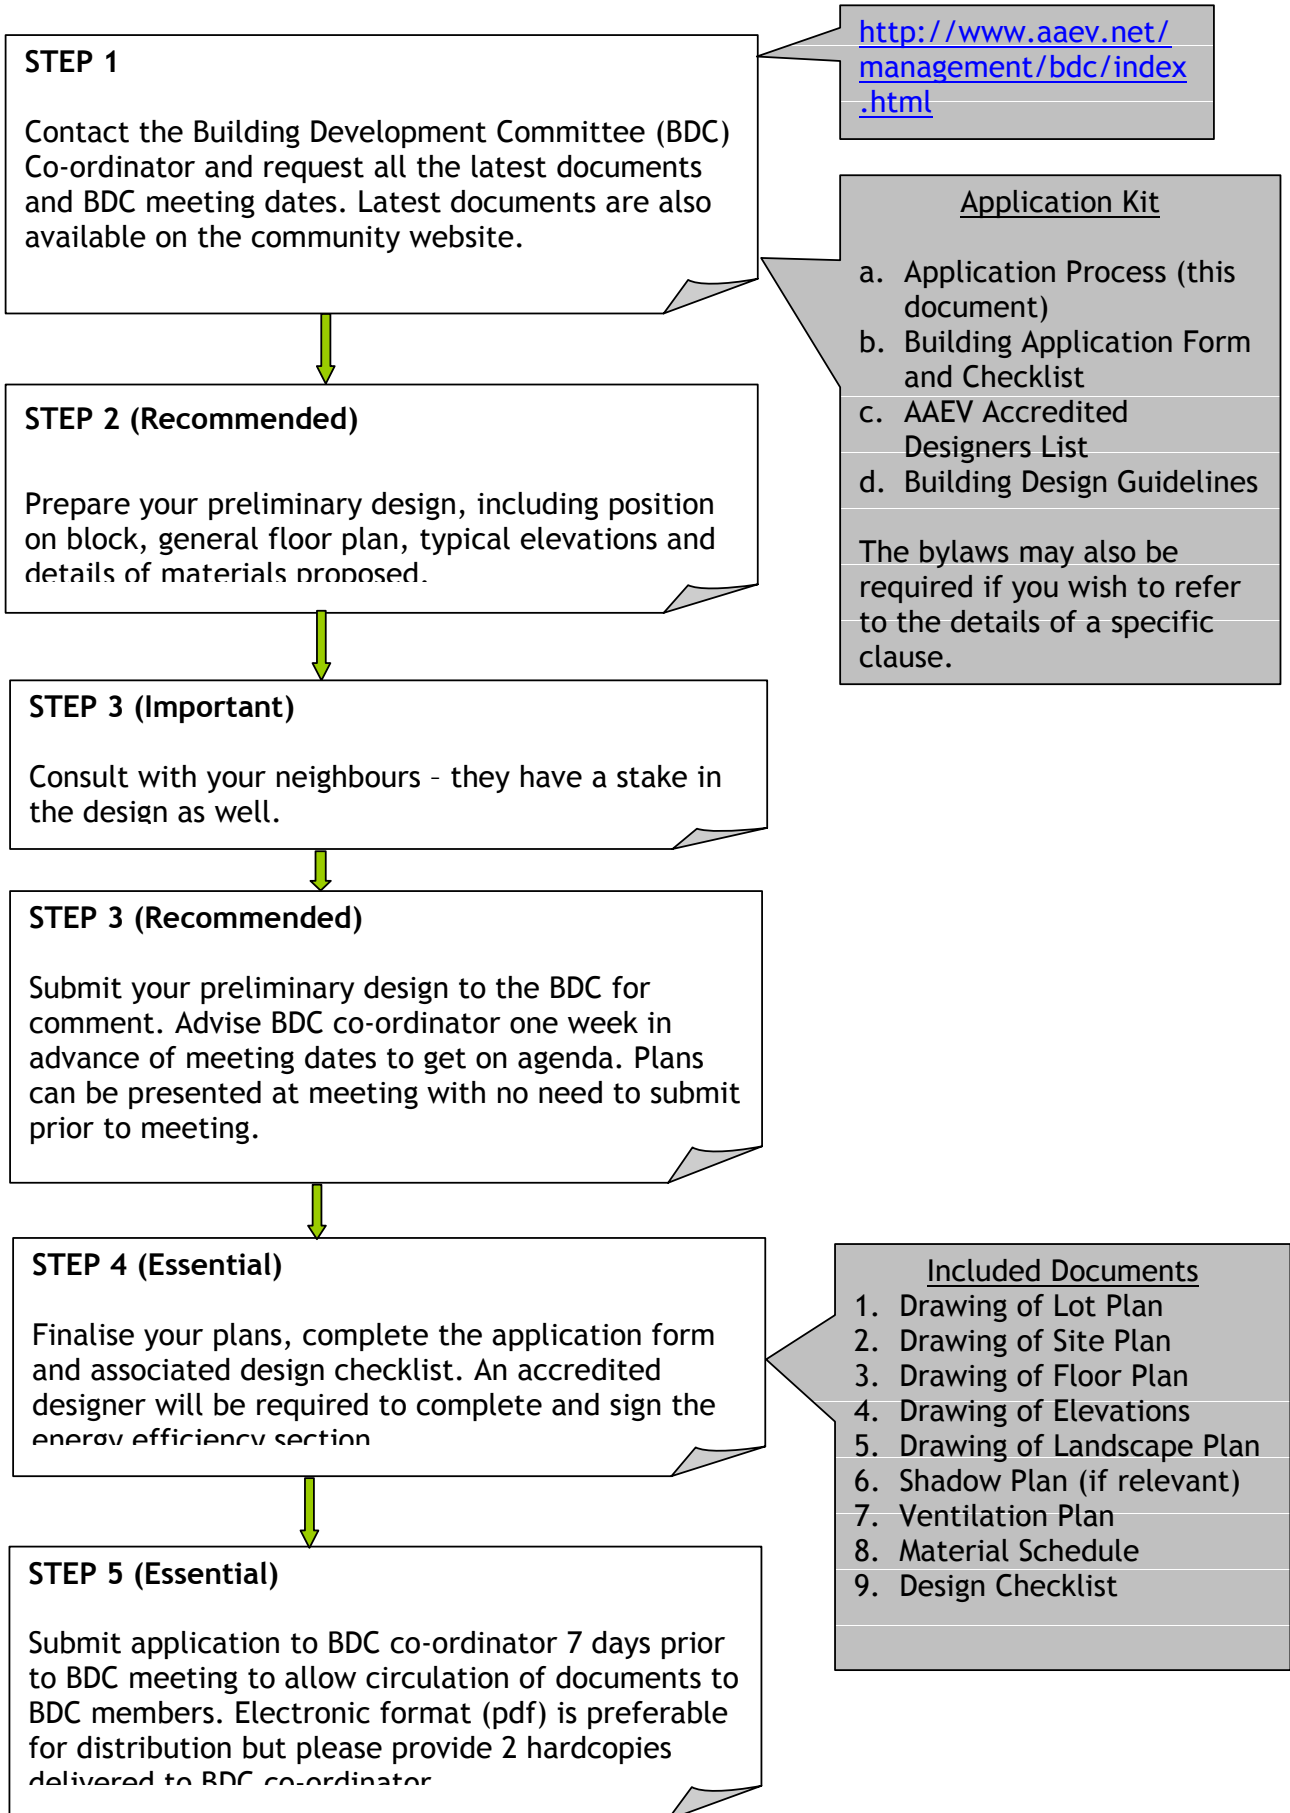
STEP 1

Contact the Building Development Committee (BDC) Co-ordinator and request all the latest documents and BDC meeting dates. Latest documents are also available on the community website.

http://www.aaev.net/management/bdc/index.html

Application Kit

a. Application Process (this document)
b. Building Application Form and Checklist
c. AAEV Accredited Designers List
d. Building Design Guidelines

The bylaws may also be required if you wish to refer to the details of a specific clause.

STEP 2 (Recommended)

Prepare your preliminary design, including position on block, general floor plan, typical elevations and details of materials proposed.

STEP 3 (Important)

Consult with your neighbours – they have a stake in the design as well.

STEP 3 (Recommended)

Submit your preliminary design to the BDC for comment. Advise BDC co-ordinator one week in advance of meeting dates to get on agenda. Plans can be presented at meeting with no need to submit prior to meeting.

STEP 4 (Essential)

Finalise your plans, complete the application form and associated design checklist. An accredited designer will be required to complete and sign the energy efficiency section.

Included Documents
1. Drawing of Lot Plan
2. Drawing of Site Plan
3. Drawing of Floor Plan
4. Drawing of Elevations
5. Drawing of Landscape Plan
6. Shadow Plan (if relevant)
7. Ventilation Plan
8. Material Schedule
9. Design Checklist

STEP 5 (Essential)

Submit application to BDC co-ordinator 7 days prior to BDC meeting to allow circulation of documents to BDC members. Electronic format (pdf) is preferable for distribution but please provide 2 hardcopies delivered to BDC co-ordinator.